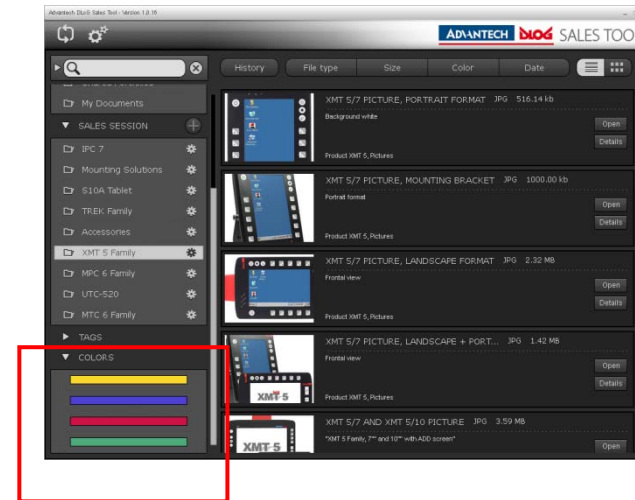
Advantech DLoG Sales Tool - Version 1.0.19

ADVANTECH DLOG SALES TOO

History | File type | Size | Color | Date

My Documents
SALES SESSION
IPC 7
Mounting Solutions
S10A Tablet
TREK Family
Accessories
XMT 5 Family
MPC 6 Family
UTC-520
MTC 6 Family
TAGS
COLORS

XMT 5/7 PICTURE, PORTRAIT FORMAT JPG 516.14 kb
Background white
Product XMT 5, Pictures
Open
Details

XMT 5/7 PICTURE, MOUNTING BRACKET JPG 1000.00 kb
Portrait format
Product XMT 5, Pictures
Open
Details

XMT 5/7 PICTURE, LANDSCAPE FORMAT JPG 2.32 MB
Frontal view
Product XMT 5, Pictures
Open
Details

XMT 5/7 PICTURE, LANDSCAPE + PORT... JPG 1.42 MB
Frontal view
XMT 5
Product XMT 5, Pictures
Open
Details

XMT 5/7 AND XMT 5/10 PICTURE JPG 3.59 MB
"XMT 5 Family, 7" and 10" with ADD screen"
XMT 5
Open